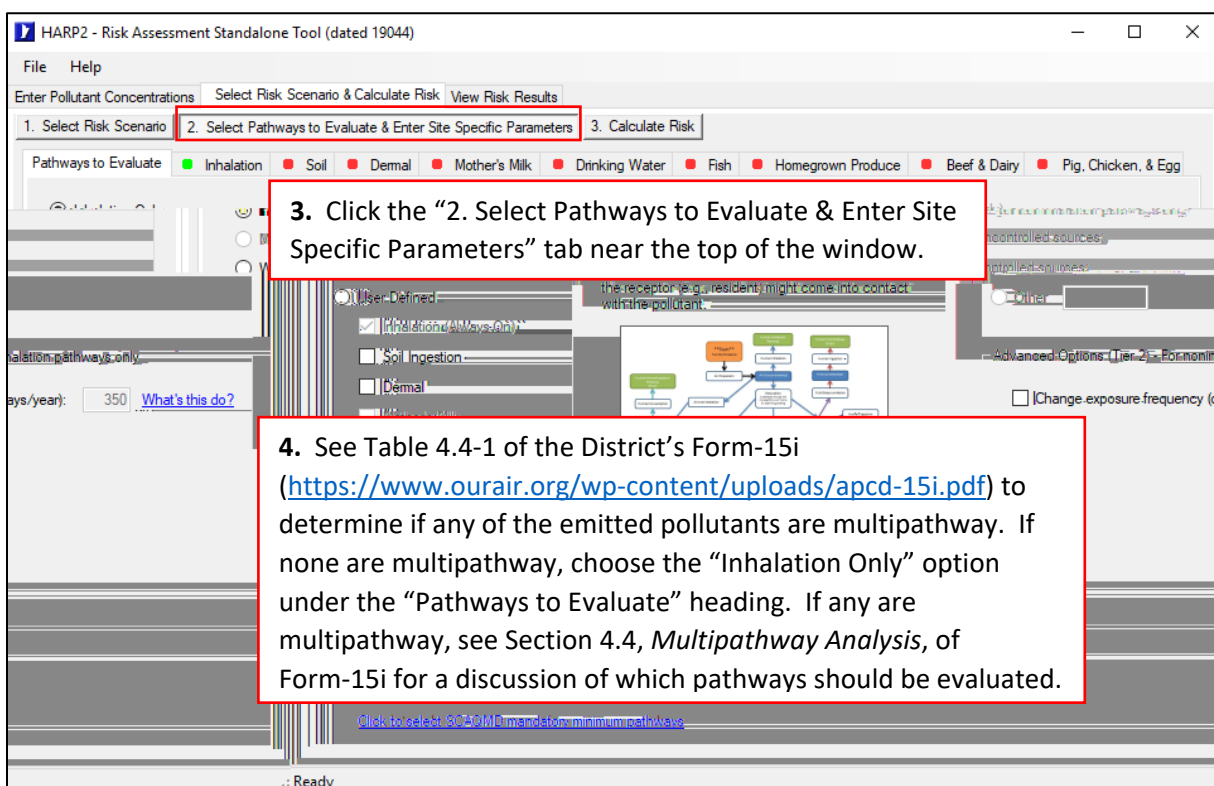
HARP2 - Risk Assessment Standalone Tool (dated 19044)

File Help

Enter Pollutant Concentrations | Select Risk Scenario & Calculate Risk | View Risk Results

1. Select Risk Scenario | 2. Select Pathways to Evaluate & Enter Site Specific Parameters | 3. Calculate Risk

Pathways to Evaluate | Inhalation | Soil | Dermal | Mother's Milk | Drinking Water | Fish | Homegrown Produce | Beef & Dairy | Pig, Chicken, & Egg

3. Click the "2. Select Pathways to Evaluate & Enter Site Specific Parameters" tab near the top of the window.

uncontrolled sources

controlled sources

the receptor (e.g., resident) might come into contact with the pollutant.

User Defined

Other

Inhalation (Always Only)

Soil Ingestion

Dermal

halation pathways only

Advanced Options (Tier 2) - For nonin

ays/year): 350 What's this do?

Change exposure frequency (

4. See Table 4.4-1 of the District's Form-15i (https://www.ourair.org/wp-content/uploads/apcd-15i.pdf) to determine if any of the emitted pollutants are multipathway. If none are multipathway, choose the "Inhalation Only" option under the "Pathways to Evaluate" heading. If any are multipathway, see Section 4.4, Multipathway Analysis, of Form-15i for a discussion of which pathways should be evaluated.

Click to select SCAQMD mandatory minimum pathways

.: Ready